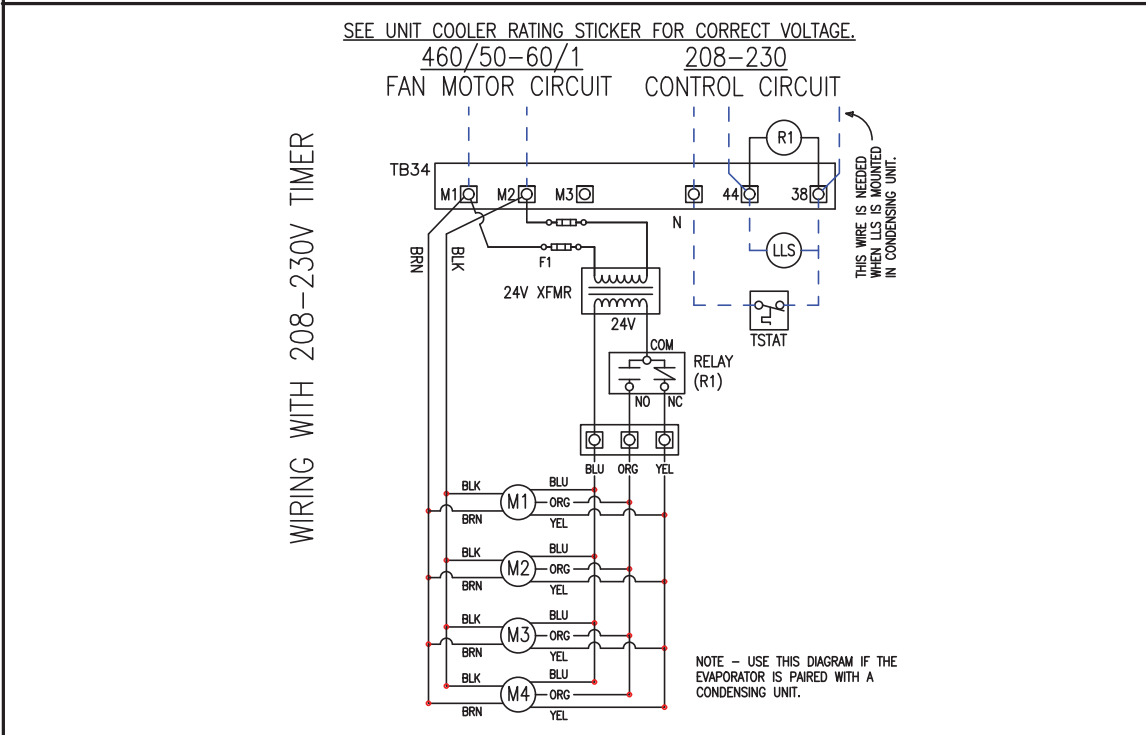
WIRING WITH 208–230V TIMER

SEE UNIT COOLER RATING STICKER FOR CORRECT VOLTAGE.

460/50–60/1
FAN MOTOR CIRCUIT

208–230
CONTROL CIRCUIT

R1

THIS WIRE IS NEEDED WHEN LLS IS MOUNTED IN CONDENSING UNIT.

TB34

M1 M2 M3 N 44 38

BRN BLK

F1

LLS

24V XFMR

24V

TSTAT

COM

RELAY (R1)

NO NC

BLU ORG YEL

BLK BLU
M1 ORG
BRN YEL

BLK BLU
M2 ORG
BRN YEL

BLK BLU
M3 ORG
BRN YEL

BLK BLU
M4 ORG
BRN YEL

NOTE – USE THIS DIAGRAM IF THE EVAPORATOR IS PAIRED WITH A CONDENSING UNIT.